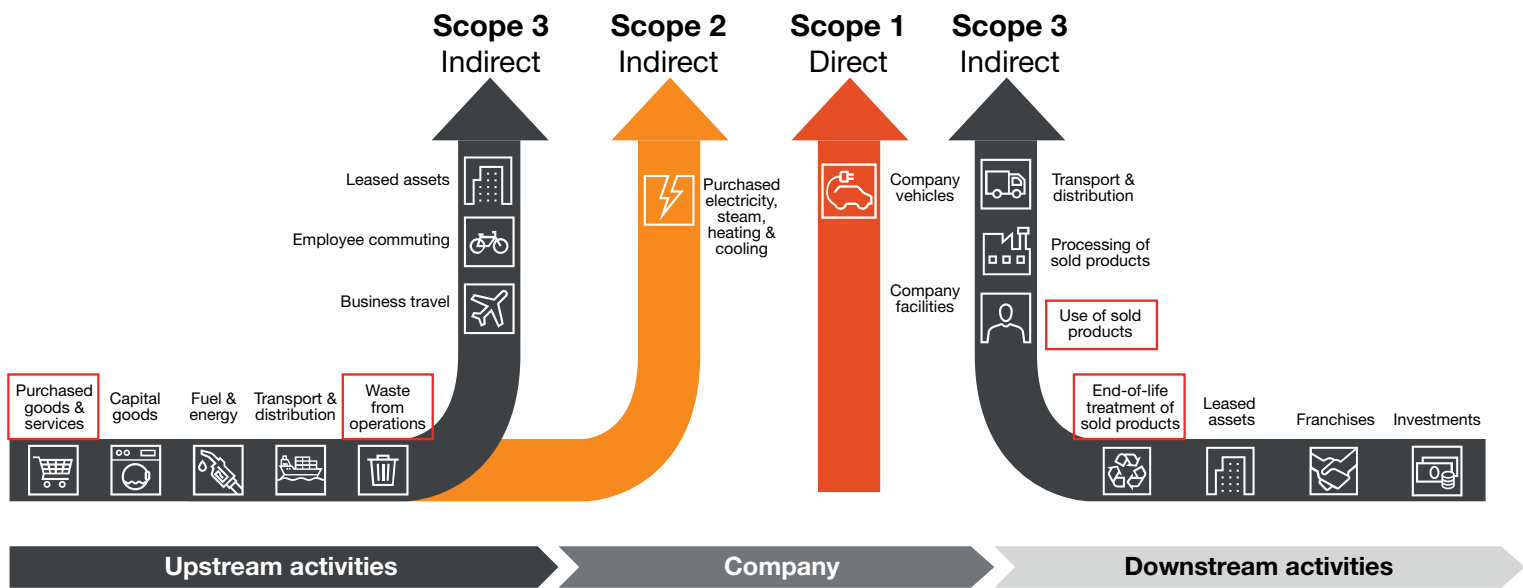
Scope 3
Indirect

Scope 2
Indirect

Scope 1
Direct

Scope 3
Indirect

Leased assets

Employee commuting

Business travel

Purchased electricity, steam, heating & cooling

Company vehicles

Company facilities

Transport & distribution

Processing of sold products

Use of sold products

Purchased goods & services

Capital goods

Fuel & energy

Transport & distribution

Waste from operations

End-of-life treatment of sold products

Leased assets

Franchises

Investments

Upstream activities

Company

Downstream activities